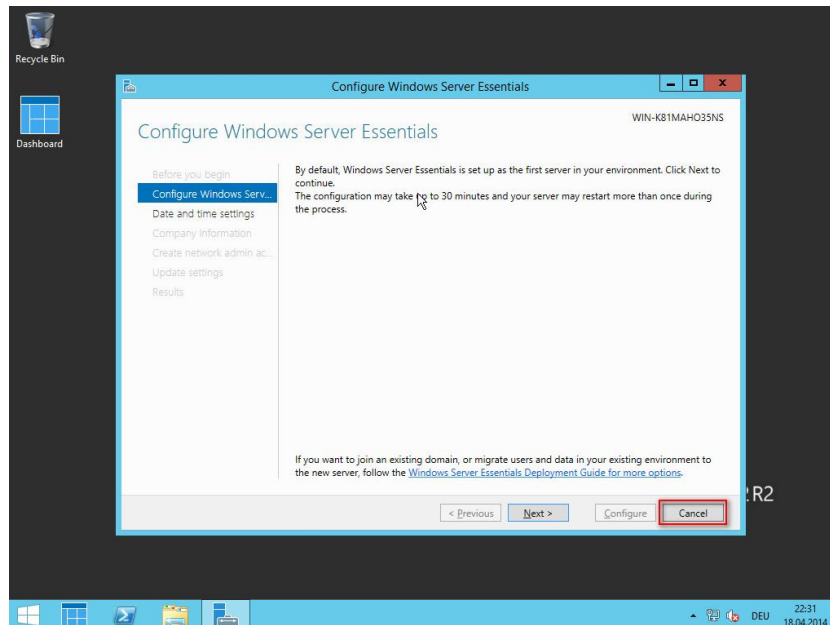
Recycle Bin

Dashboard

Configure Windows Server Essentials

WIN-K81MAHO35NS

Configure Windows Server Essentials

Before you begin
Configure Windows Serv...
Date and time settings
Company Information
Create network admin ac...
Update settings
Results

By default, Windows Server Essentials is set up as the first server in your environment. Click Next to continue.
The configuration may take up to 30 minutes and your server may restart more than once during the process.

If you want to join an existing domain, or migrate users and data in your existing environment to the new server, follow the Windows Server Essentials Deployment Guide for more options.

< Previous
Next >
Configure
Cancel

R2

DEU
22:31
18.04.2014